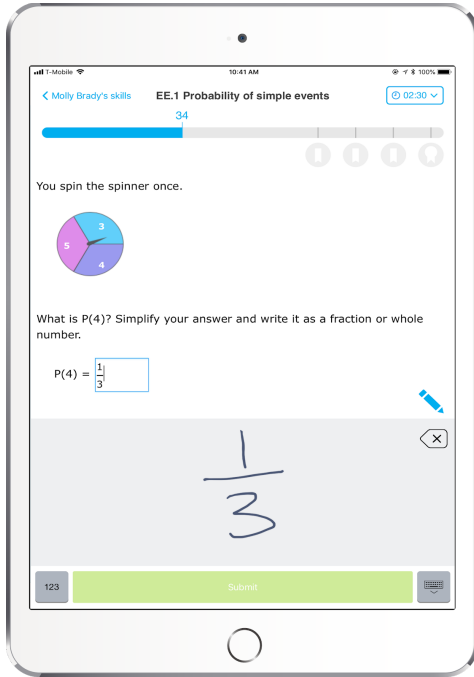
T-Mobile 10:41 AM 100%

< Molly Brady's skills EE.1 Probability of simple events 02:30

34

You spin the spinner once.

3
5
4

What is P(4)? Simplify your answer and write it as a fraction or whole number.

P(4) = $\frac{1}{3}$

$\frac{1}{3}$

123 Submit